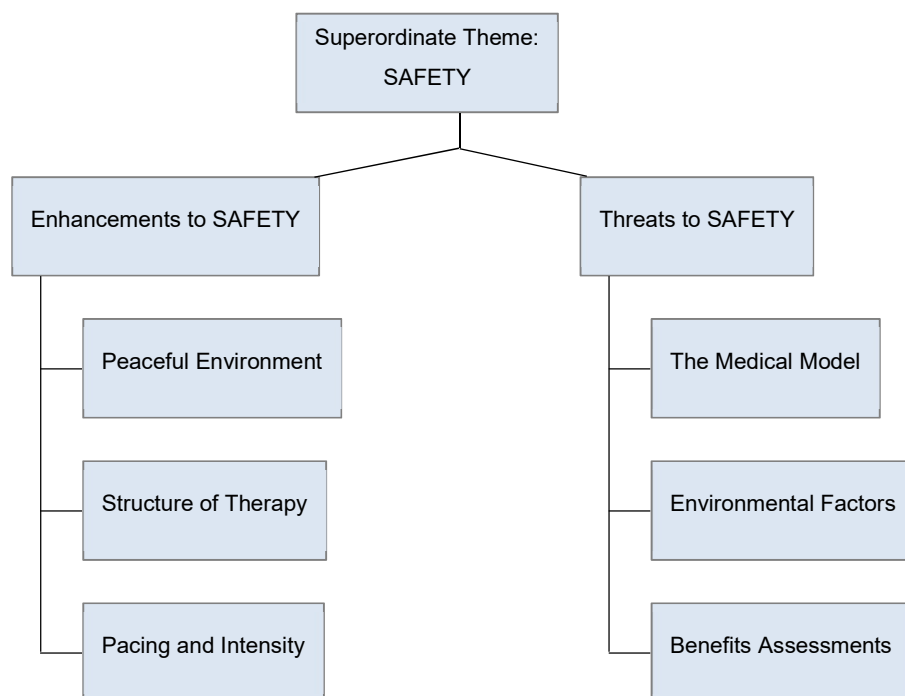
Superordinate Theme:
SAFETY

Enhancements to SAFETY

Peaceful Environment

Structure of Therapy

Pacing and Intensity

Threats to SAFETY

The Medical Model

Environmental Factors

Benefits Assessments